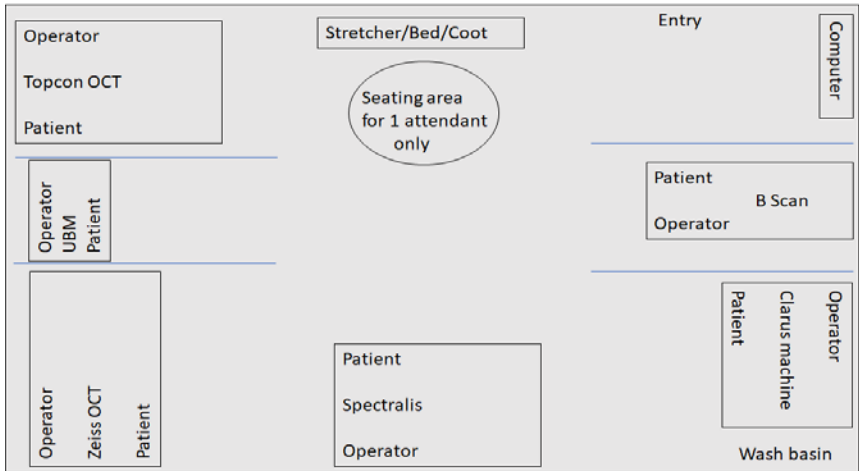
Operator

Topcon OCT

Patient

Stretcher/Bed/Coot

Seating area for 1 attendant only

Entry

Computer

Operator UBM Patient

Patient B Scan Operator

Operator Zeiss OCT Patient

Patient Clarus machine Operator

Patient

Spectralis

Operator

Wash basin